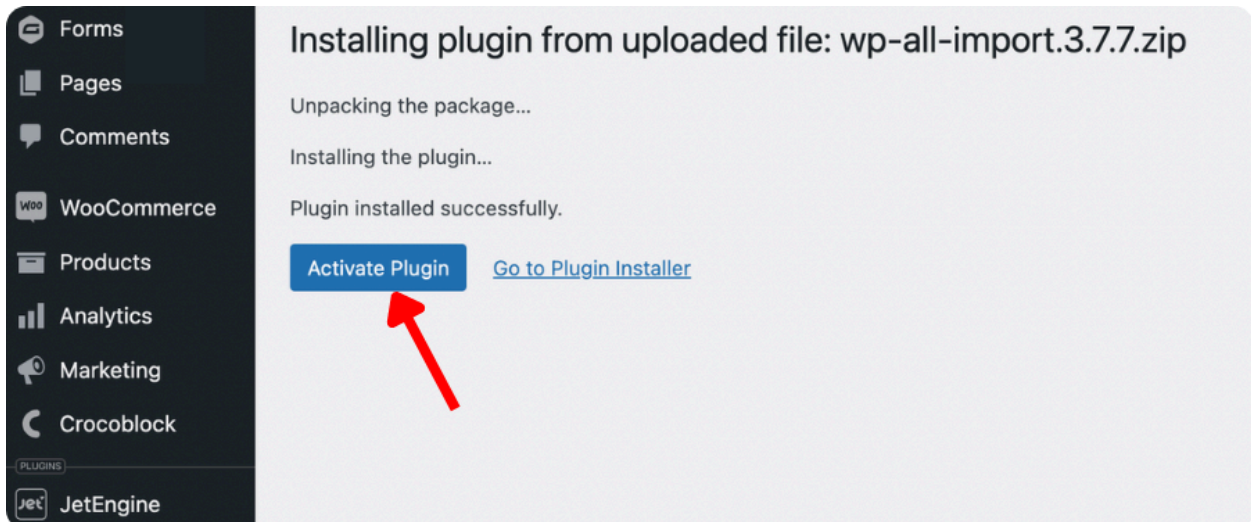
Forms
Pages
Comments
Woo WooCommerce
Products
Analytics
Marketing
Crocoblock
PLUGINS
Jet JetEngine

Installing plugin from uploaded file: wp-all-import.3.7.7.zip

Unpacking the package...

Installing the plugin...

Plugin installed successfully.

Activate Plugin Go to Plugin Installer